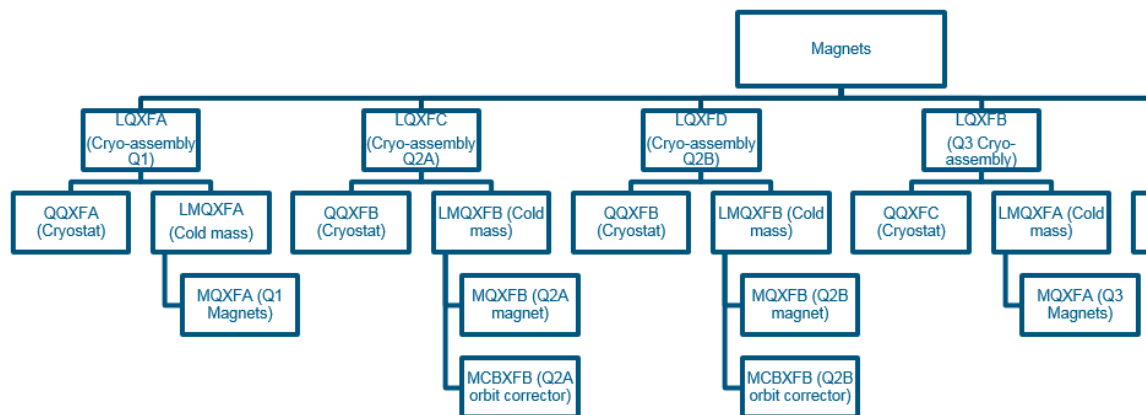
Magnets

LQXFA (Cryo-assembly Q1)

QQXFA (Cryostat)

LMQXFA (Cold mass)

MQXFA (Q1 Magnets)

LQXFC (Cryo-assembly Q2A)

QQXFB (Cryostat)

LMQXFB (Cold mass)

MQXFB (Q2A magnet)

MCBXFB (Q2A orbit corrector)

LQXFD (Cryo-assembly Q2B)

QQXFB (Cryostat)

LMQXFB (Cold mass)

MQXFB (Q2B magnet)

MCBXFB (Q2B orbit corrector)

LQXFB (Q3 Cryo-assembly)

QQXFC (Cryostat)

LMQXFA (Cold mass)

MQXFA (Q3 Magnets)